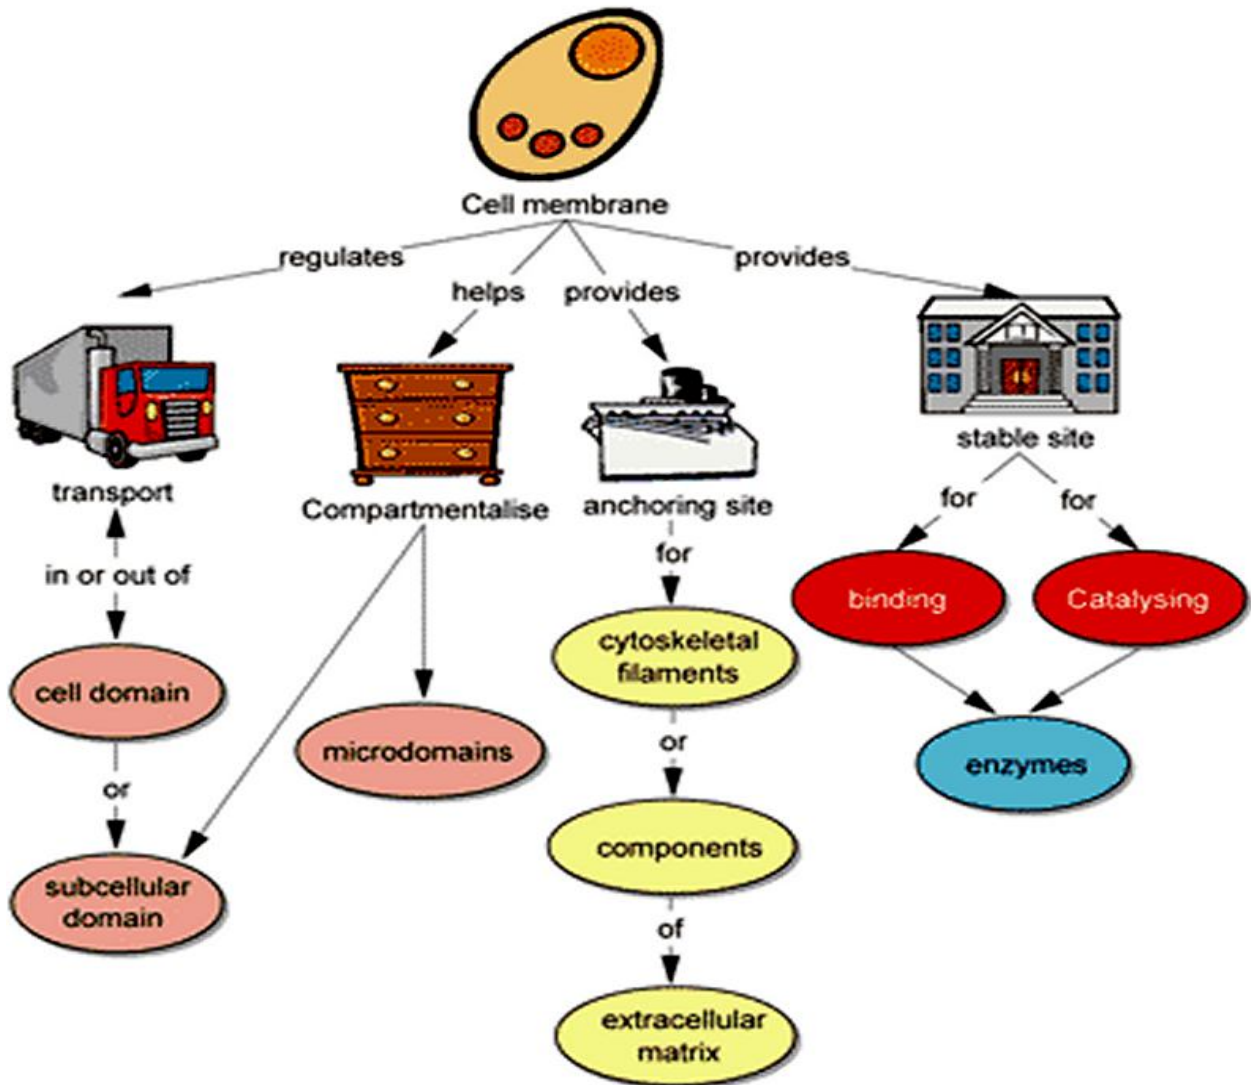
Cell membrane

regulates

helps

provides

provides

transport

in or out of

cell domain

or

subcellular domain

Compartmentalise

microdomains

anchoring site

for

cytoskeletal filaments

or

components

of

extracellular matrix

stable site

for

for

binding

Catalysing

enzymes